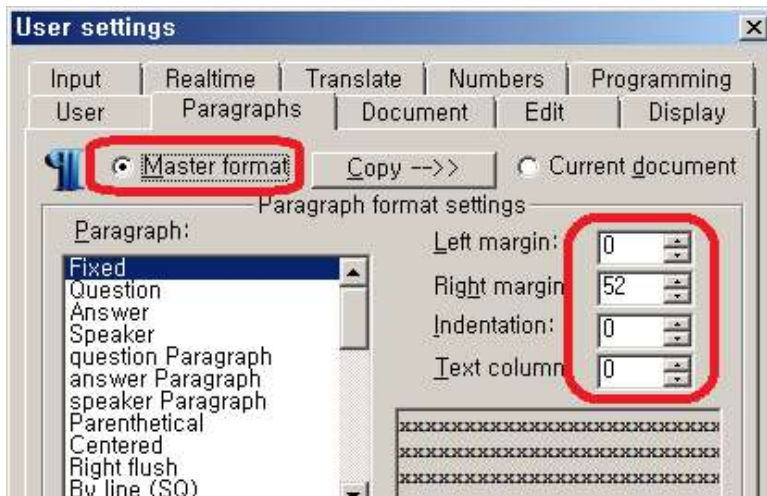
User settings

Input | Realtime | Translate | Numbers | Programming
User | Paragraphs | Document | Edit | Display

Master format
Copy -->>
Current document

Paragraph format settings

Paragraph:
Fixed
Question
Answer
Speaker
question Paragraph
answer Paragraph
speaker Paragraph
Parenthetical
Centered
Right flush
By line (SQ)

Left margin: 0
Right margin 52
Indentation: 0
Text column 0

xxxxxxxxxxxxxxxxxxxxxxxxxx
xxxxxxxxxxxxxxxxxxxxxxxxxx
xxxxxxxxxxxxxxxxxxxxxxxxxx